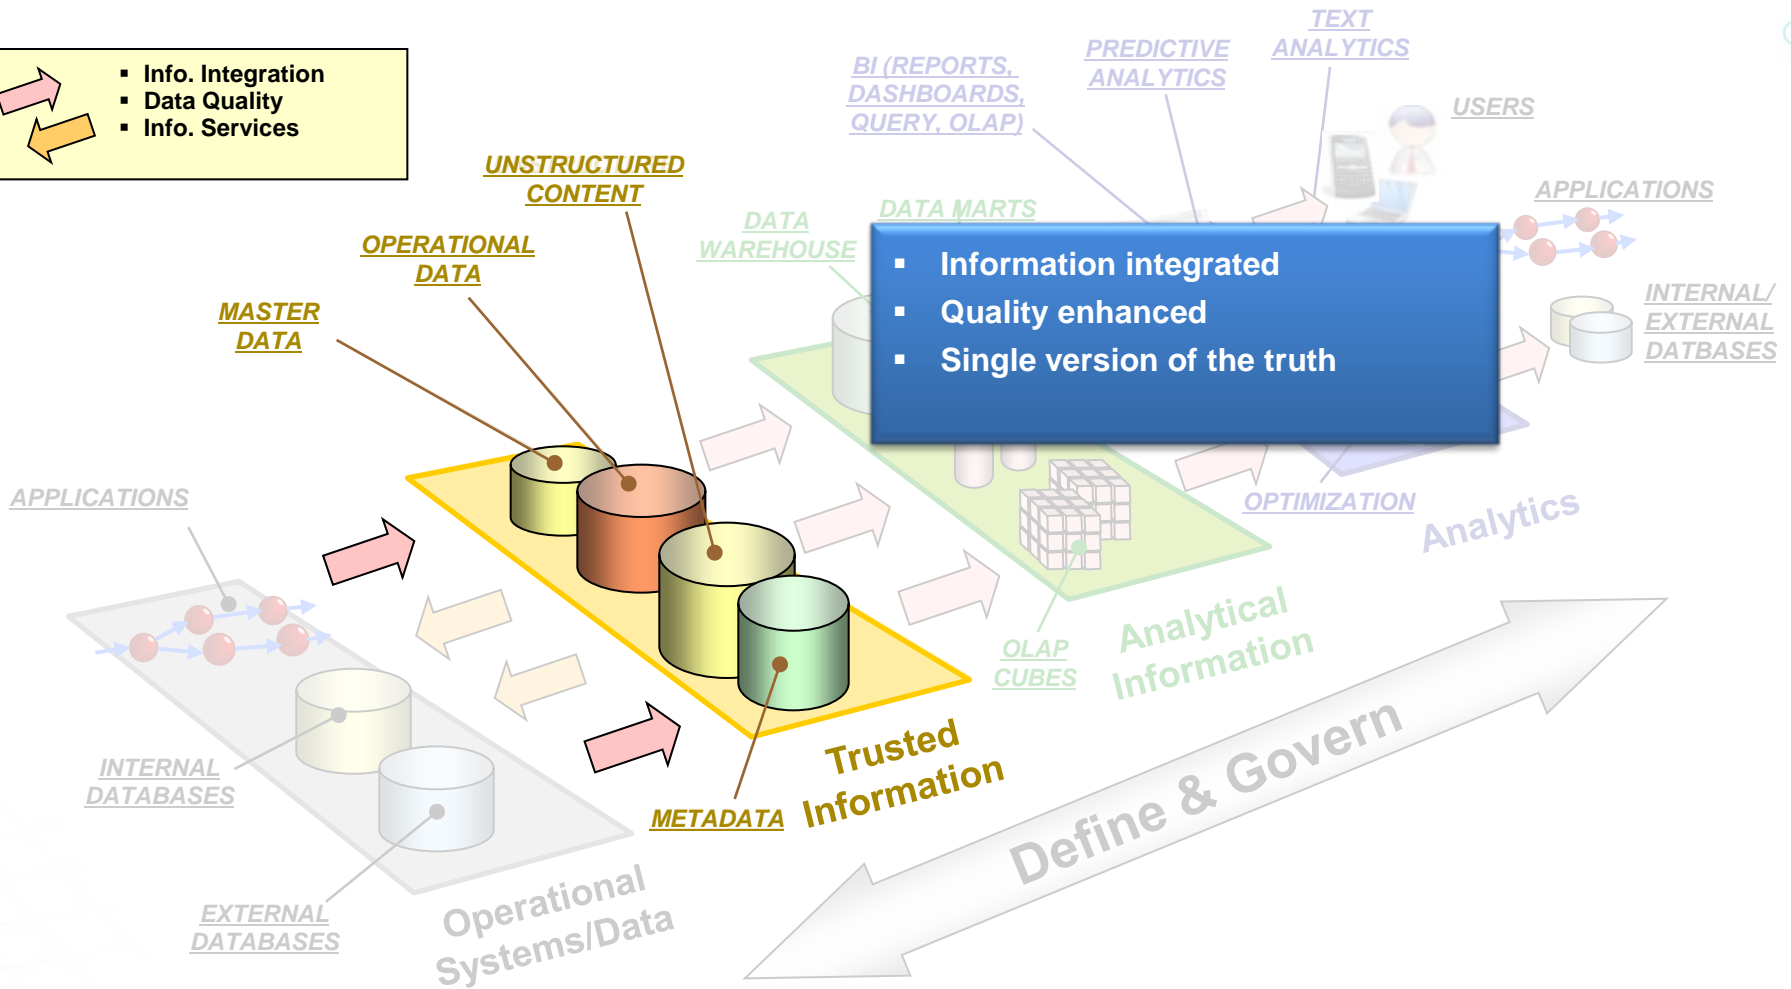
- Info. Integration
- Data Quality
- Info. Services

UNSTRUCTURED CONTENT

OPERATIONAL DATA

MASTER DATA

DATA WAREHOUSE

DATA MARTS

BI (REPORTS, DASHBOARDS, QUERY, OLAP)

PREDICTIVE ANALYTICS

TEXT ANALYTICS

USERS

APPLICATIONS

- Information integrated
- Quality enhanced
- Single version of the truth

INTERNAL/ EXTERNAL DATBASES

OPTIMIZATION

Analytics

APPLICATIONS

OLAP CUBES

Analytical Information

Trusted Information

METADATA

INTERNAL DATABASES

EXTERNAL DATABASES

Operational Systems/Data

Define & Govern